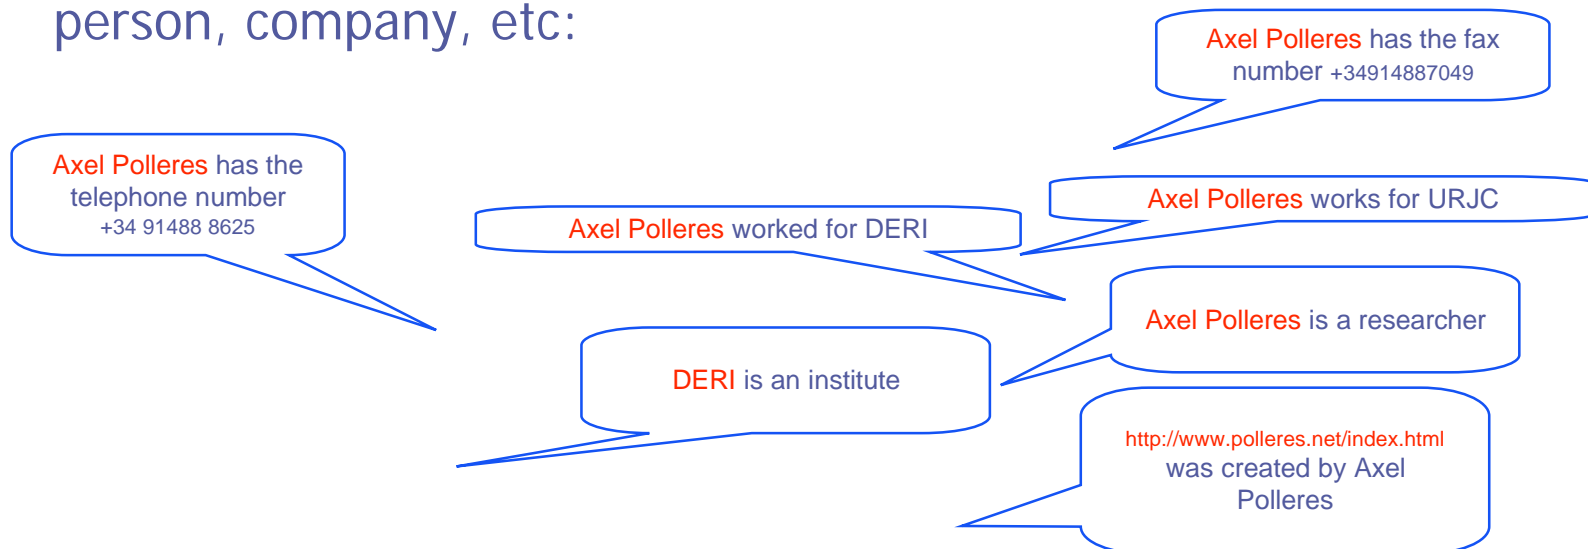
person, company, etc:

Axel Polleres has the fax number +34914887049

Axel Polleres has the telephone number +34 91488 8625

Axel Polleres works for URJC

Axel Polleres worked for DERI

Axel Polleres is a researcher

DERI is an institute

http://www.polleres.net/index.html was created by Axel Polleres